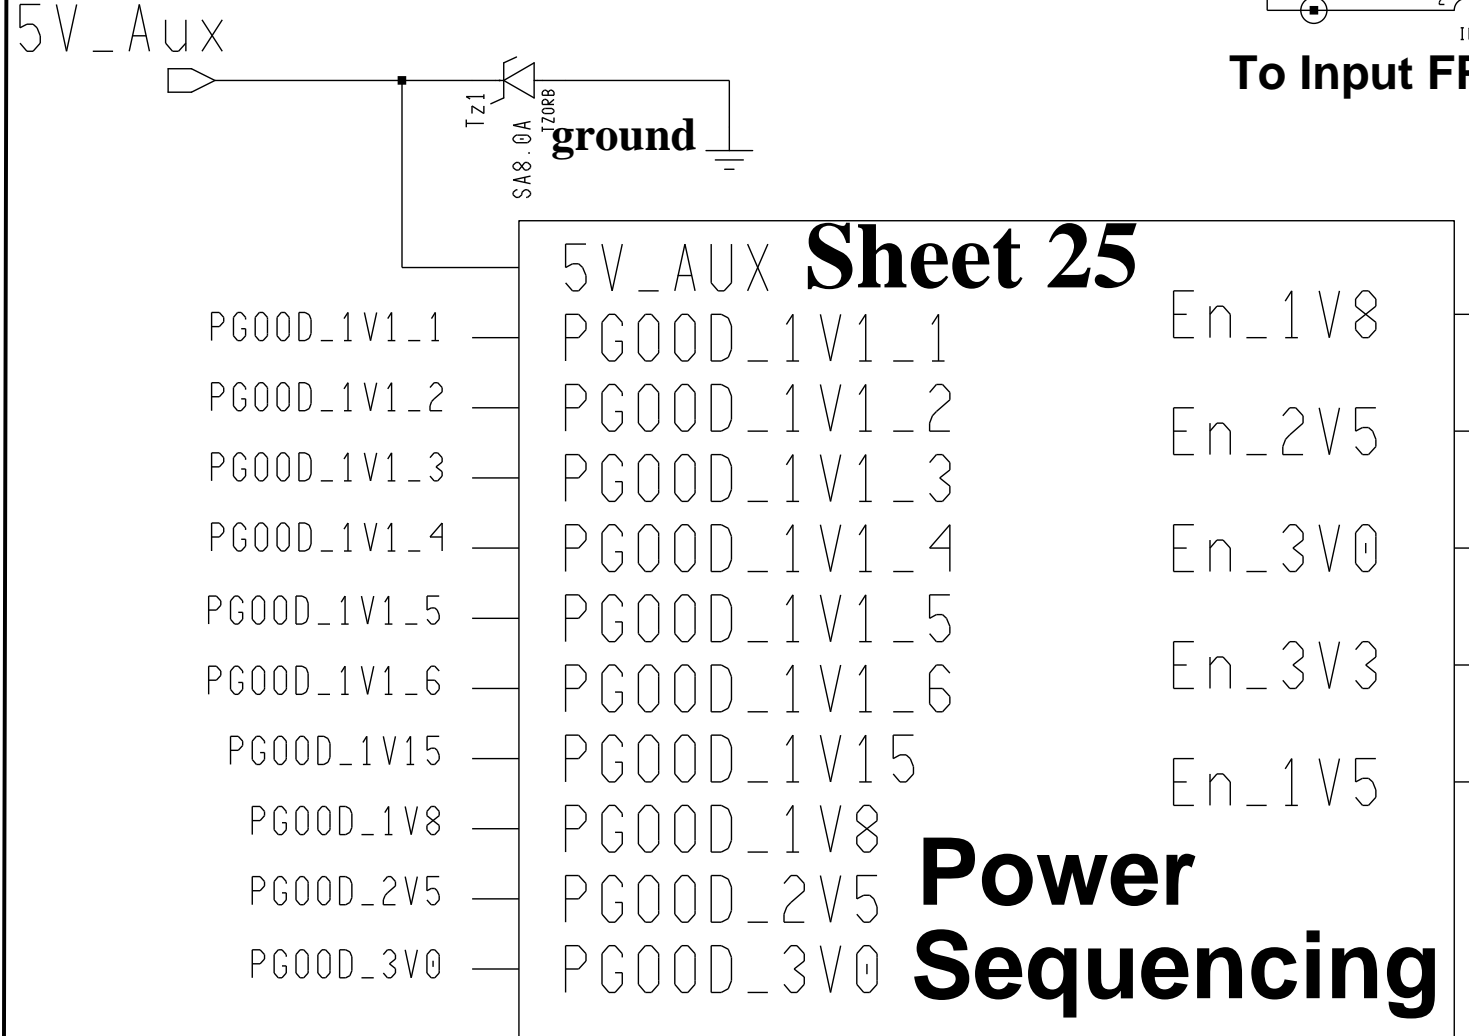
5V_Aux

Tz1
SA8.0A
TZORB
ground

To Input FF

5V_AUX Sheet 25

PGOOD_1V1_1
PGOOD_1V1_2
PGOOD_1V1_3
PGOOD_1V1_4
PGOOD_1V1_5
PGOOD_1V1_6
PGOOD_1V15
PGOOD_1V8
PGOOD_2V5
PGOOD_3V0

PGOOD_1V1_1
PGOOD_1V1_2
PGOOD_1V1_3
PGOOD_1V1_4
PGOOD_1V1_5
PGOOD_1V1_6
PGOOD_1V15
PGOOD_1V8
PGOOD_2V5
PGOOD_3V0

En_1V8
En_2V5
En_3V0
En_3V3
En_1V5

Power
Sequencing